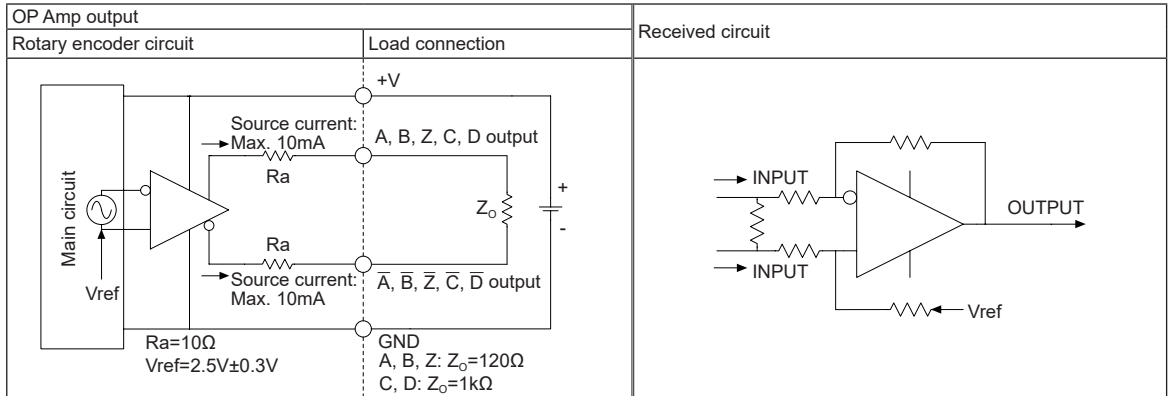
| OP Amp output | | Received circuit |
|---|---|---|
| Rotary encoder circuit | Load connection | |

Main circuit

Vref

Source current: Max. 10mA

Ra

Ra

Source current: Max. 10mA

+V

A, B, Z, C, D output

$Z_O$

+

-

$\overline{A}$, $\overline{B}$, $\overline{Z}$, $\overline{C}$, $\overline{D}$ output

GND

Ra=10Ω

Vref=2.5V±0.3V

A, B, Z: $Z_O$=120Ω

C, D: $Z_O$=1kΩ

INPUT

INPUT

OUTPUT

Vref